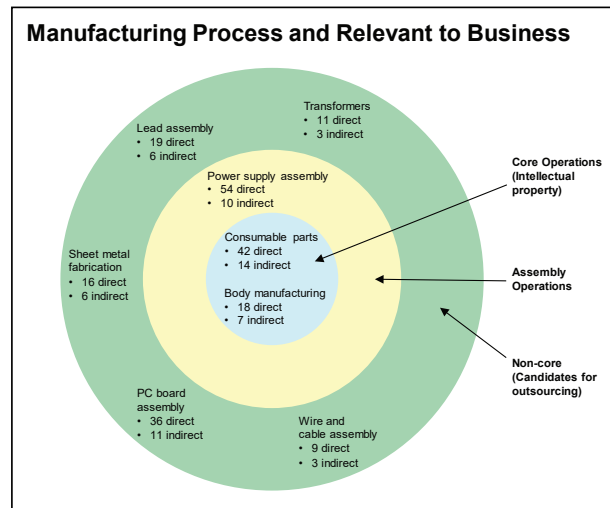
Manufacturing Process and Relevant to Business

Transformers
• 11 direct
• 3 indirect

Lead assembly
• 19 direct
• 6 indirect

Power supply assembly
• 54 direct
• 10 indirect

Consumable parts
• 42 direct
• 14 indirect

Body manufacturing
• 18 direct
• 7 indirect

Sheet metal fabrication
• 16 direct
• 6 indirect

PC board assembly
• 36 direct
• 11 indirect

Wire and cable assembly
• 9 direct
• 3 indirect

Core Operations (Intellectual property)

Assembly Operations

Non-core (Candidates for outsourcing)